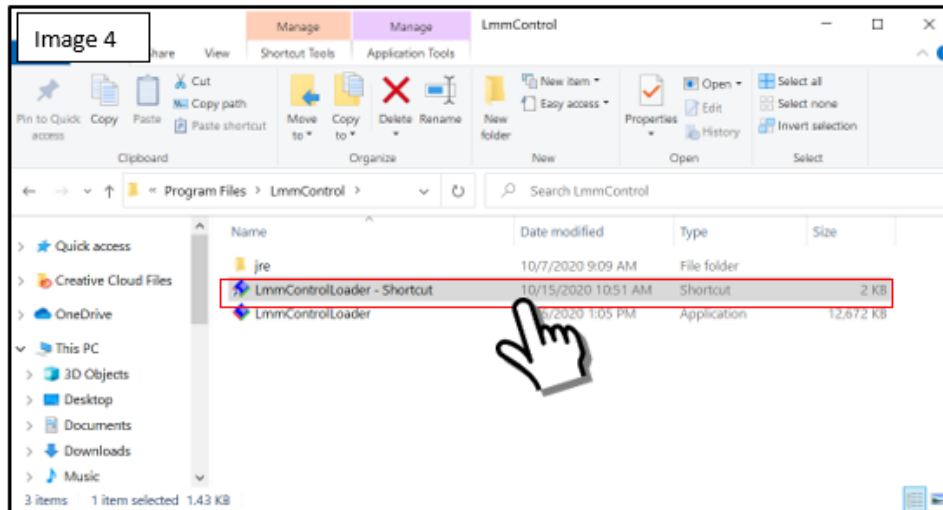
Image 4

hare View Manage Shortcut Tools Manage Application Tools LmmControl

Pin to Quick access Copy Paste Cut Copy path Paste shortcut
Clipboard

Move to Copy to Delete Rename
Organize

New folder New item Easy access
New

Properties Open Edit History
Open

Select all Select none Invert selection
Select

« Program Files > LmmControl >

Search LmmControl

Quick access
Creative Cloud Files
OneDrive
This PC
3D Objects
Desktop
Documents
Downloads
Music

| Name | Date modified | Type | Size |
|---|---|---|---|
| jre | 10/7/2020 9:09 AM | File folder | |
| LmmControlLoader - Shortcut | 10/15/2020 10:51 AM | Shortcut | 2 KB |
| LmmControlLoader | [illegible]/2020 1:05 PM | Application | 12,672 KB |

3 items 1 item selected 1.43 KB